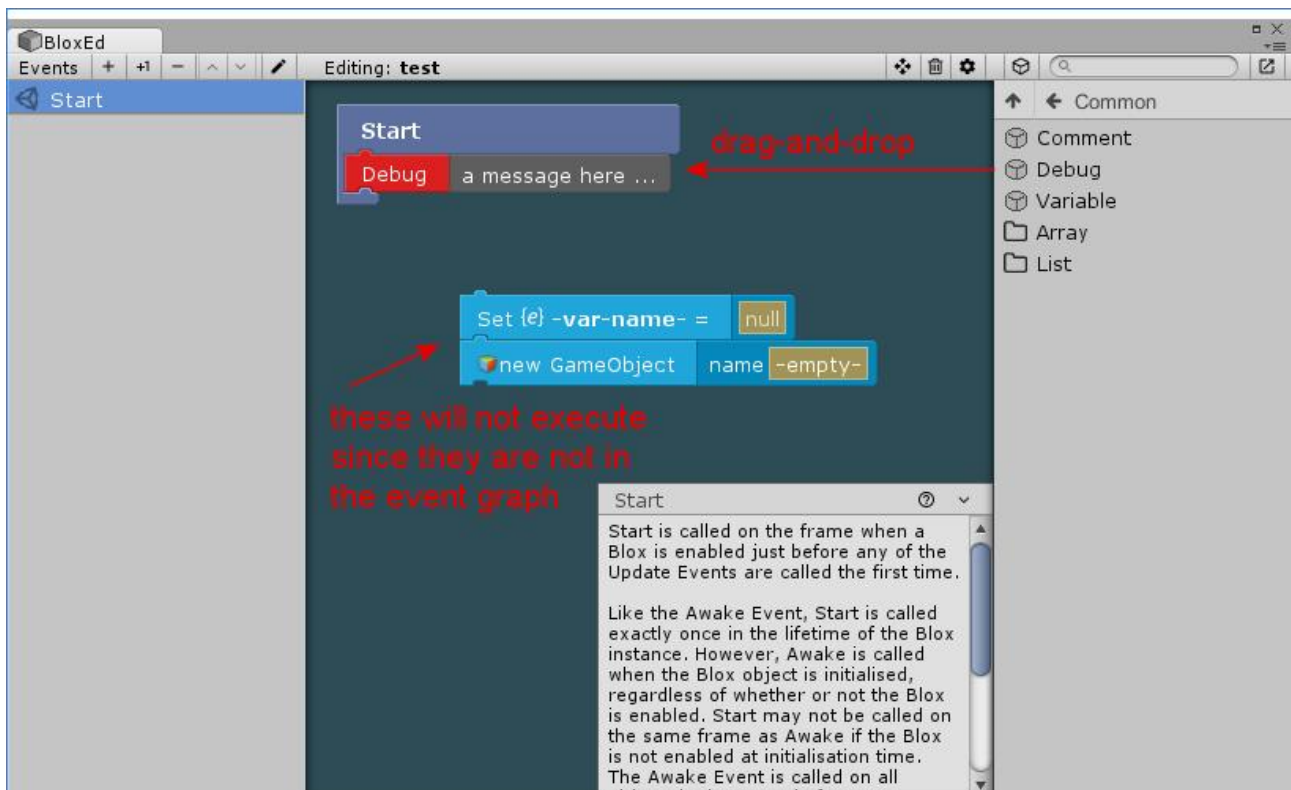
BloxEd

Events + +1 −

Editing: **test**

Start

Start

Debug a message here ...

drag-and-drop

Common

Comment

Debug

Variable

Array

List

Set {e} -var-name- = null

new GameObject name -empty-

these will not execute since they are not in the event graph

Start

Start is called on the frame when a Blox is enabled just before any of the Update Events are called the first time.

Like the Awake Event, Start is called exactly once in the lifetime of the Blox instance. However, Awake is called when the Blox object is initialised, regardless of whether or not the Blox is enabled. Start may not be called on the same frame as Awake if the Blox is not enabled at initialisation time. The Awake Event is called on all